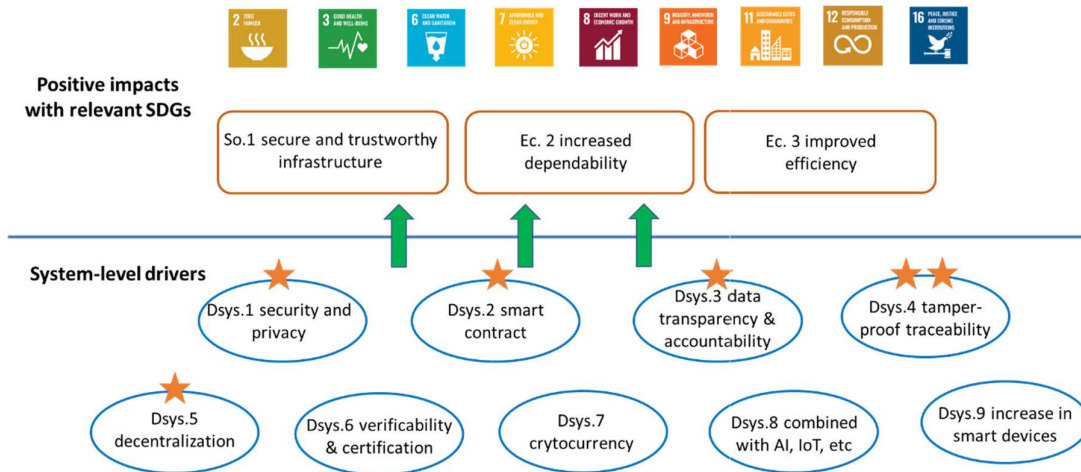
2 ZERO HUNGER

3 GOOD HEALTH AND WELL-BEING

6 CLEAN WATER AND SANITATION

7 AFFORDABLE AND CLEAN ENERGY

8 DECENT WORK AND ECONOMIC GROWTH

9 INDUSTRY, INNOVATION AND INFRASTRUCTURE

11 SUSTAINABLE CITIES AND COMMUNITIES

12 RESPONSIBLE CONSUMPTION AND PRODUCTION

16 PEACE, JUSTICE AND STRONG INSTITUTIONS

Positive impacts with relevant SDGs

So.1 secure and trustworthy infrastructure

Ec. 2 increased dependability

Ec. 3 improved efficiency

System-level drivers

Dsys.1 security and privacy

Dsys.2 smart contract

Dsys.3 data transparency & accountability

Dsys.4 tamper-proof traceability

Dsys.5 decentralization

Dsys.6 verificability & certification

Dsys.7 crytocurrency

Dsys.8 combined with AI, IoT, etc

Dsys.9 increase in smart devices